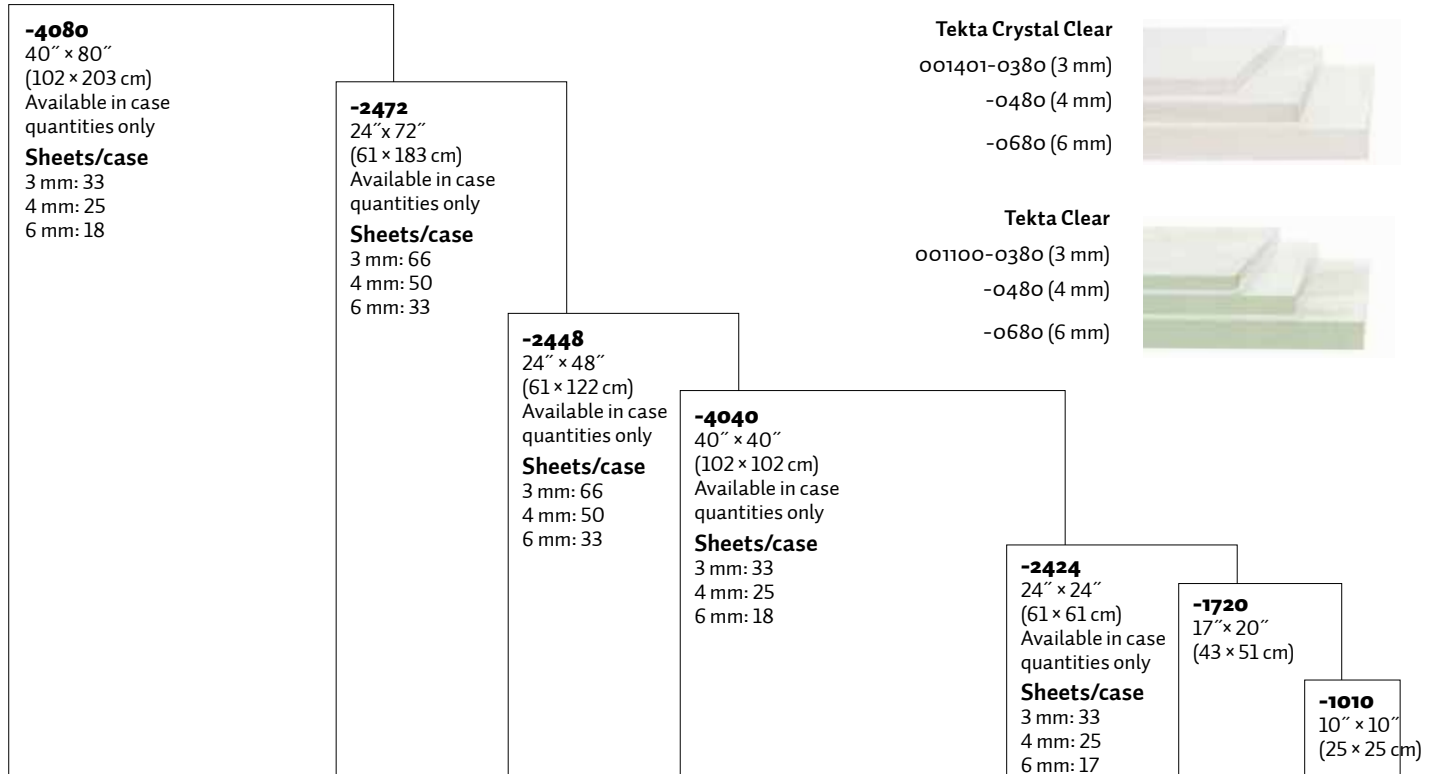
-4080
40″ × 80″
(102 × 203 cm)
Available in case quantities only
Sheets/case
3 mm: 33
4 mm: 25
6 mm: 18

-2472
24″x 72″
(61 × 183 cm)
Available in case quantities only
Sheets/case
3 mm: 66
4 mm: 50
6 mm: 33

-2448
24″ × 48″
(61 × 122 cm)
Available in case quantities only
Sheets/case
3 mm: 66
4 mm: 50
6 mm: 33

-4040
40″ × 40″
(102 × 102 cm)
Available in case quantities only
Sheets/case
3 mm: 33
4 mm: 25
6 mm: 18

-2424
24″ × 24″
(61 × 61 cm)
Available in case quantities only
Sheets/case
3 mm: 33
4 mm: 25
6 mm: 17

-1720
17″x 20″
(43 × 51 cm)

-1010
10″ × 10″
(25 × 25 cm)

Tekta Crystal Clear
001401-0380 (3 mm)
-0480 (4 mm)
-0680 (6 mm)

Tekta Clear
001100-0380 (3 mm)
-0480 (4 mm)
-0680 (6 mm)